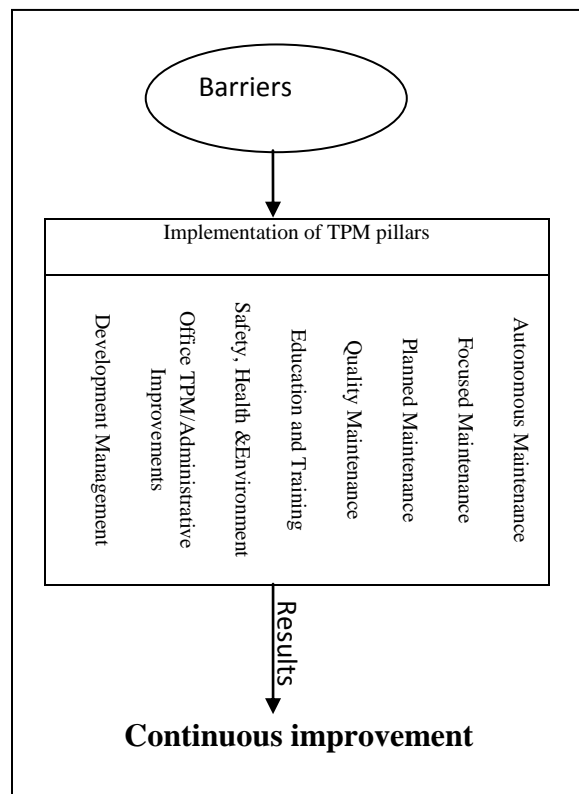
Barriers

Implementation of TPM pillars

Autonomous Maintenance

Focused Maintenance

Planned Maintenance

Quality Maintenance

Education and Training

Safety, Health &Environment

Office TPM/Administrative Improvements

Development Management

Results

Continuous improvement